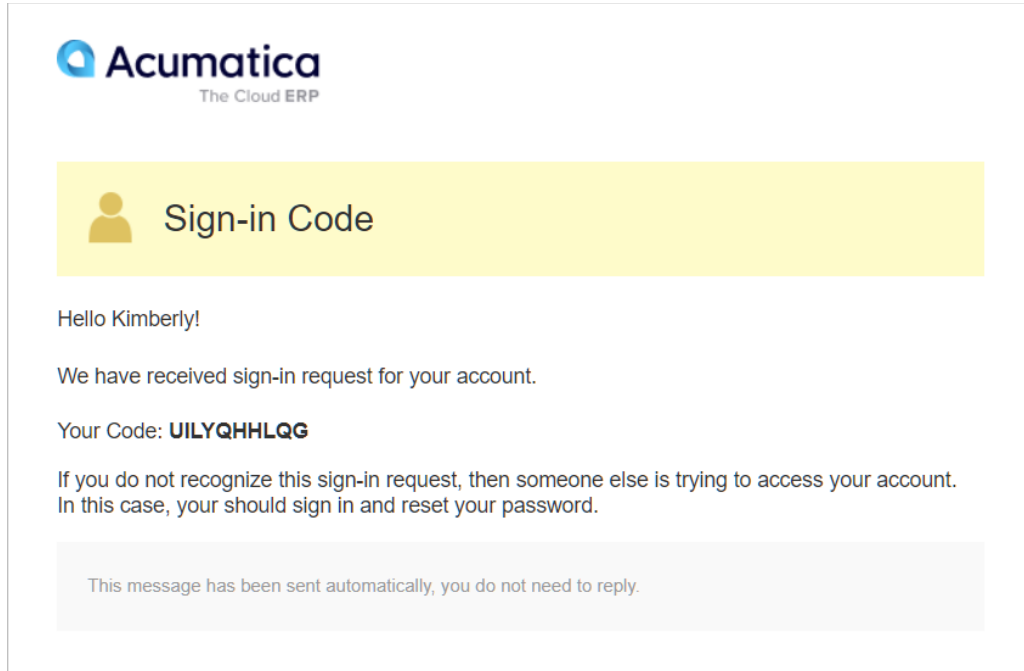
Acumatica
The Cloud ERP

Sign-in Code

Hello Kimberly!

We have received sign-in request for your account.

Your Code: **UILYQHHLQG**

If you do not recognize this sign-in request, then someone else is trying to access your account. In this case, your should sign in and reset your password.

This message has been sent automatically, you do not need to reply.